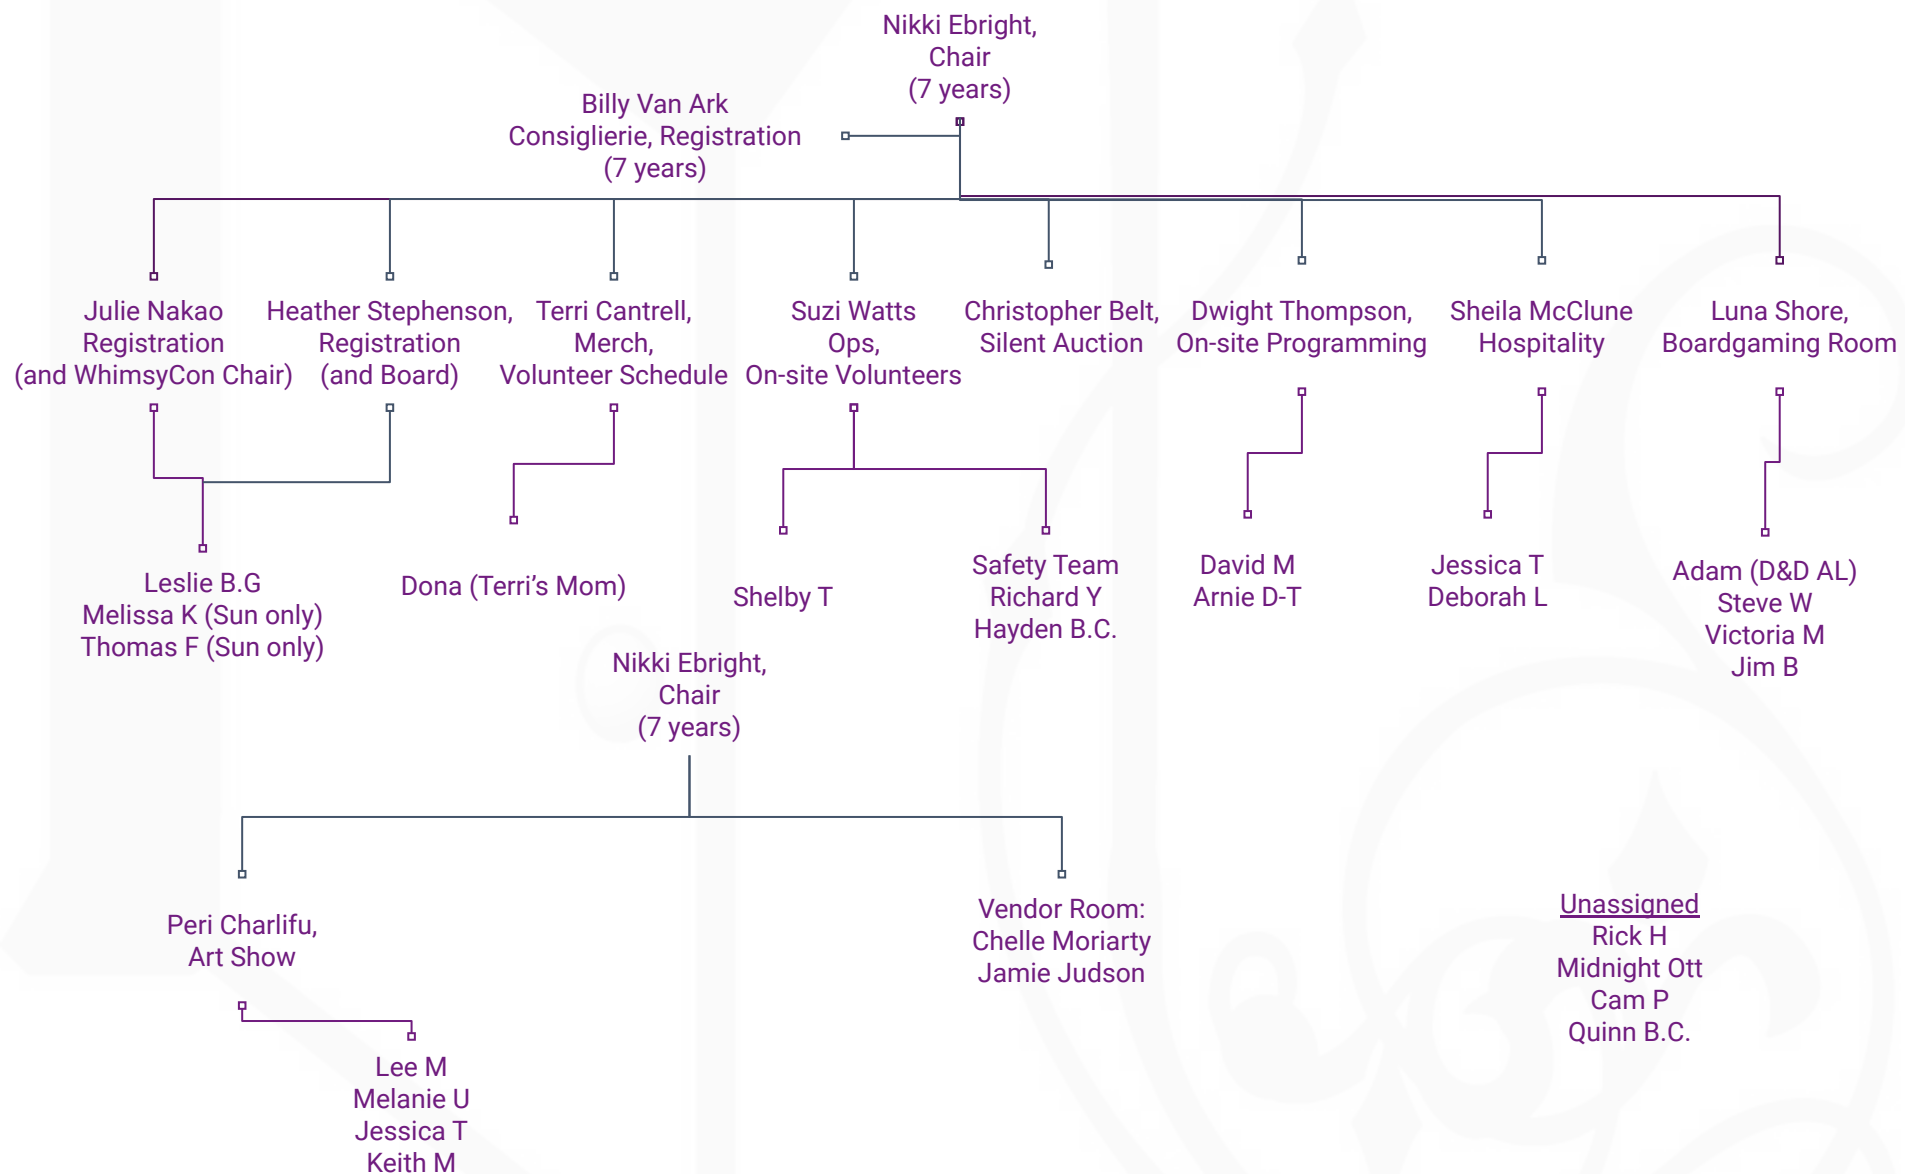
Nikki Ebright,
Chair
(7 years)

Billy Van Ark
Consiglierie, Registration
(7 years)

Julie Nakao
Registration
(and WhimsyCon Chair)

Heather Stephenson,
Registration
(and Board)

Terri Cantrell,
Merch,
Volunteer Schedule

Suzi Watts
Ops,
On-site Volunteers

Christopher Belt,
Silent Auction

Dwight Thompson,
On-site Programming

Sheila McClune
Hospitality

Luna Shore,
Boardgaming Room

Leslie B.G
Melissa K (Sun only)
Thomas F (Sun only)

Dona (Terri's Mom)

Shelby T

Safety Team
Richard Y
Hayden B.C.

David M
Arnie D-T

Jessica T
Deborah L

Adam (D&D AL)
Steve W
Victoria M
Jim B

Nikki Ebright,
Chair
(7 years)

Peri Charlifu,
Art Show

Vendor Room:
Chelle Moriarty
Jamie Judson

Unassigned
Rick H
Midnight Ott
Cam P
Quinn B.C.

Lee M
Melanie U
Jessica T
Keith M